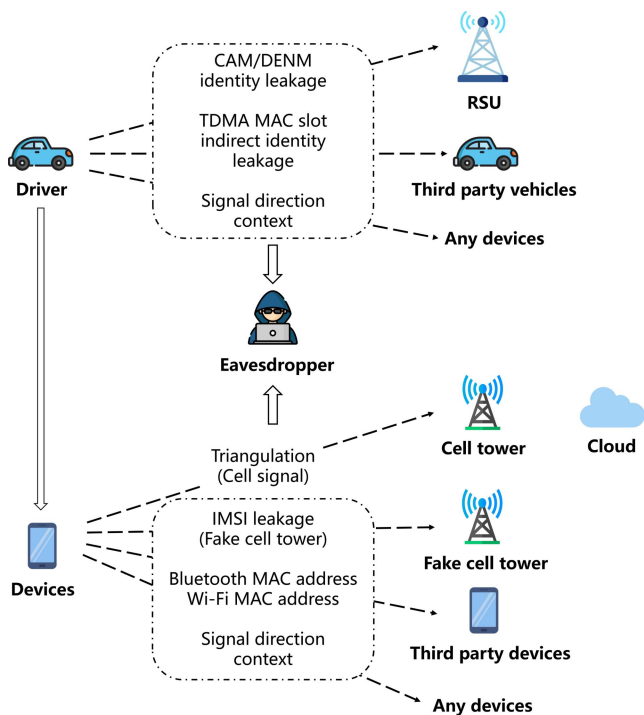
CAM/DENM identity leakage

TDMA MAC slot indirect identity leakage

Signal direction context

RSU

Driver

Third party vehicles

Any devices

Eavesdropper

Triangulation (Cell signal)

Cell tower

Cloud

IMSI leakage (Fake cell tower)

Bluetooth MAC address Wi-Fi MAC address

Signal direction context

Fake cell tower

Devices

Third party devices

Any devices